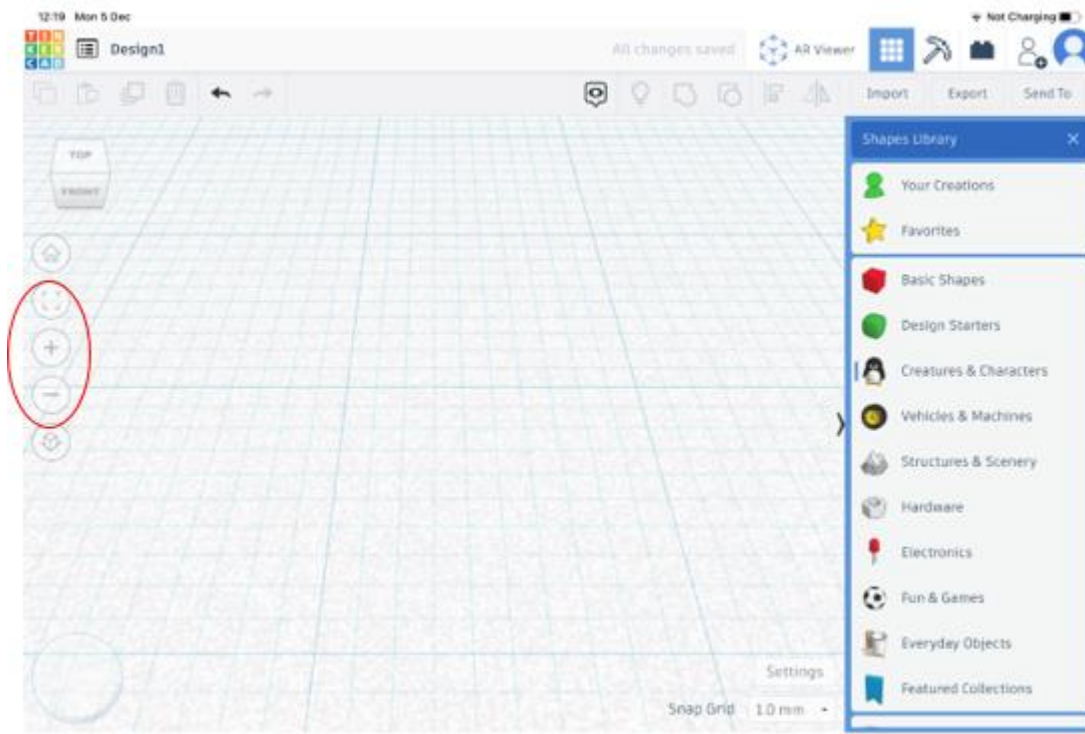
12:19 Mon 5 Dec

Not Charging

TIN KER CAD

Design1

All changes saved

AR Viewer

Import

Export

Send To

TOP

FRONT

Shapes Library

Your Creations

Favorites

Basic Shapes

Design Starters

Creatures & Characters

Vehicles & Machines

Structures & Scenery

Hardware

Electronics

Fun & Games

Everyday Objects

Featured Collections

Settings

Snap Grid 1.0 mm